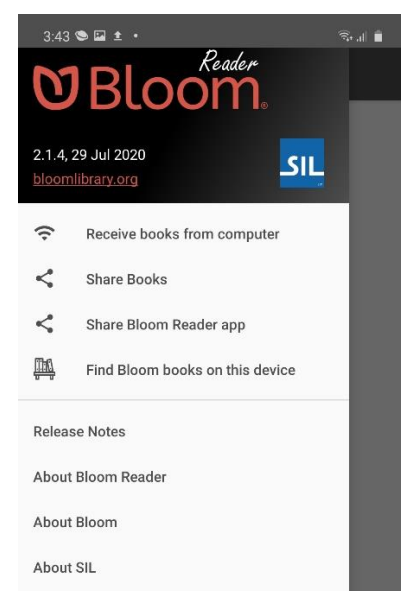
3:43

Bloom Reader

2.1.4, 29 Jul 2020
bloomlibrary.org

SIL

Receive books from computer

Share Books

Share Bloom Reader app

Find Bloom books on this device

Release Notes

About Bloom Reader

About Bloom

About SIL